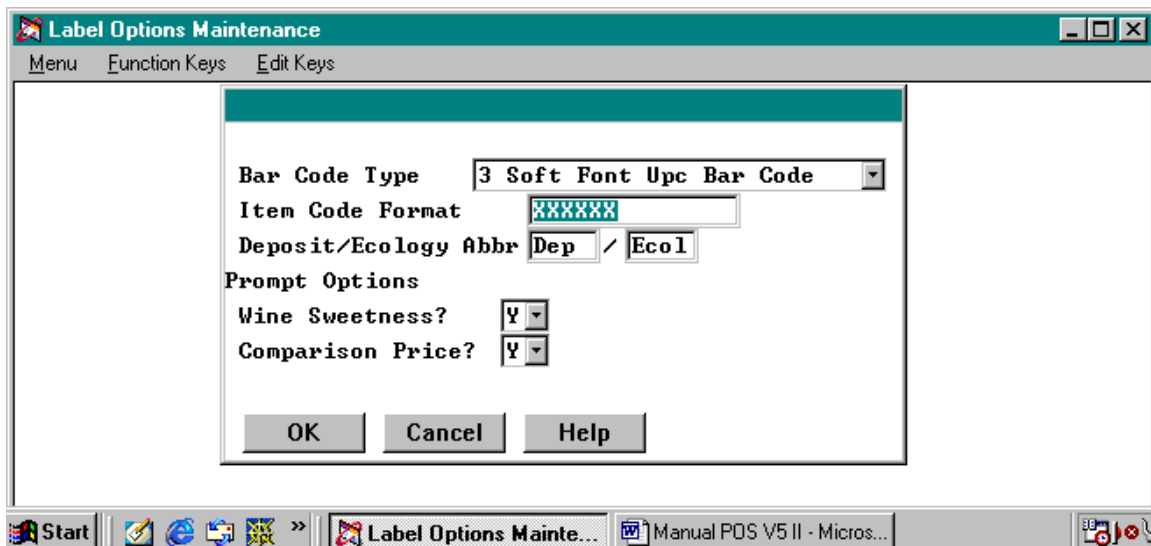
Label Options Maintenance

Menu Function Keys Edit Keys

Bar Code Type 3 Soft Font Upc Bar Code

Item Code Format XXXXXX

Deposit/Ecology Abbr Dep / Ecol

Prompt Options

Wine Sweetness? Y

Comparison Price? Y

OK Cancel Help

Start » Label Options Mainte... Manual POS V5 II - Micros...